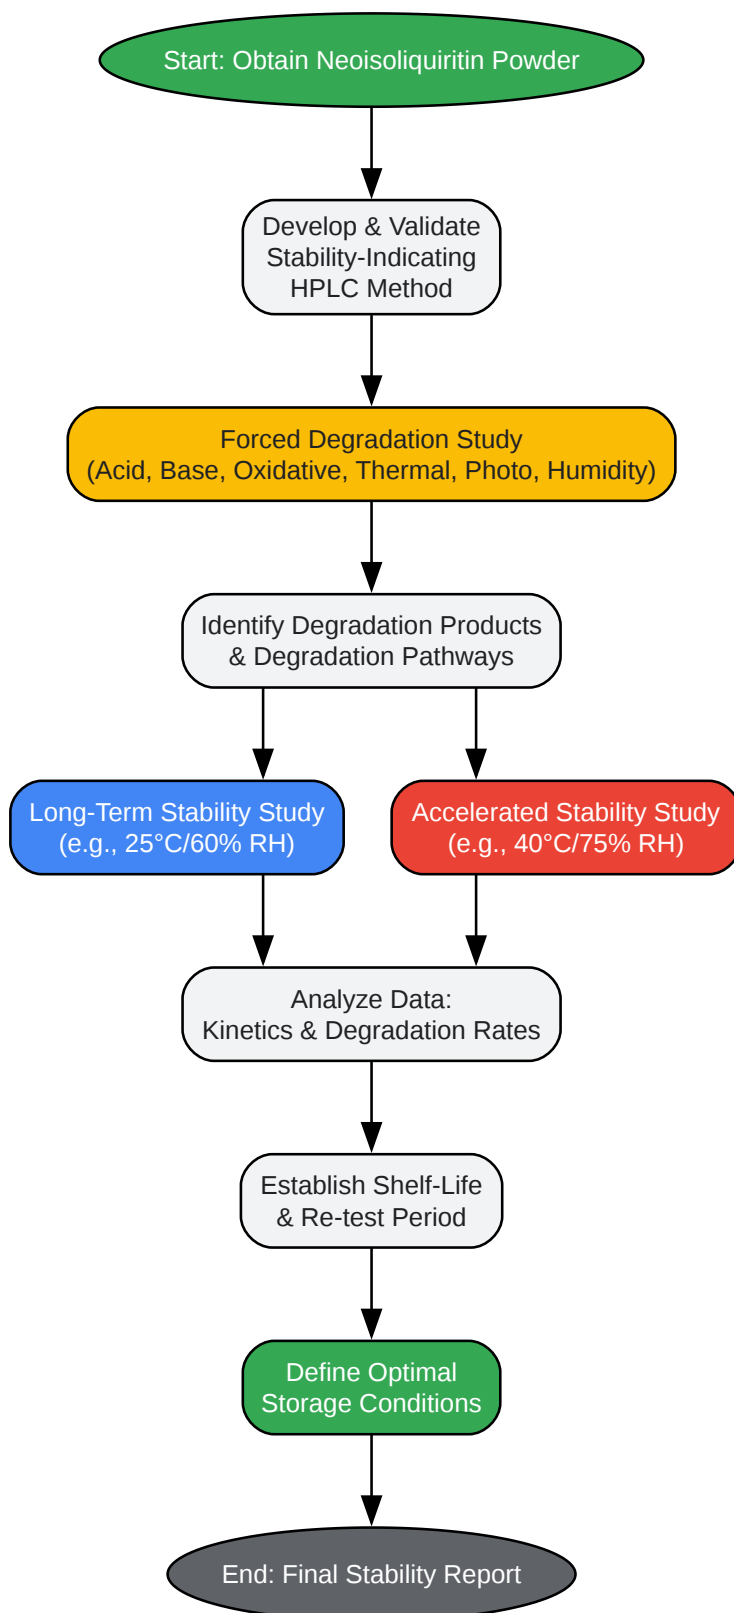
Start: Obtain Neoisoliquiritin Powder

Develop & Validate Stability-Indicating HPLC Method

Forced Degradation Study (Acid, Base, Oxidative, Thermal, Photo, Humidity)

Identify Degradation Products & Degradation Pathways

Long-Term Stability Study (e.g., 25°C/60% RH)

Accelerated Stability Study (e.g., 40°C/75% RH)

Analyze Data: Kinetics & Degradation Rates

Establish Shelf-Life & Re-test Period

Define Optimal Storage Conditions

End: Final Stability Report